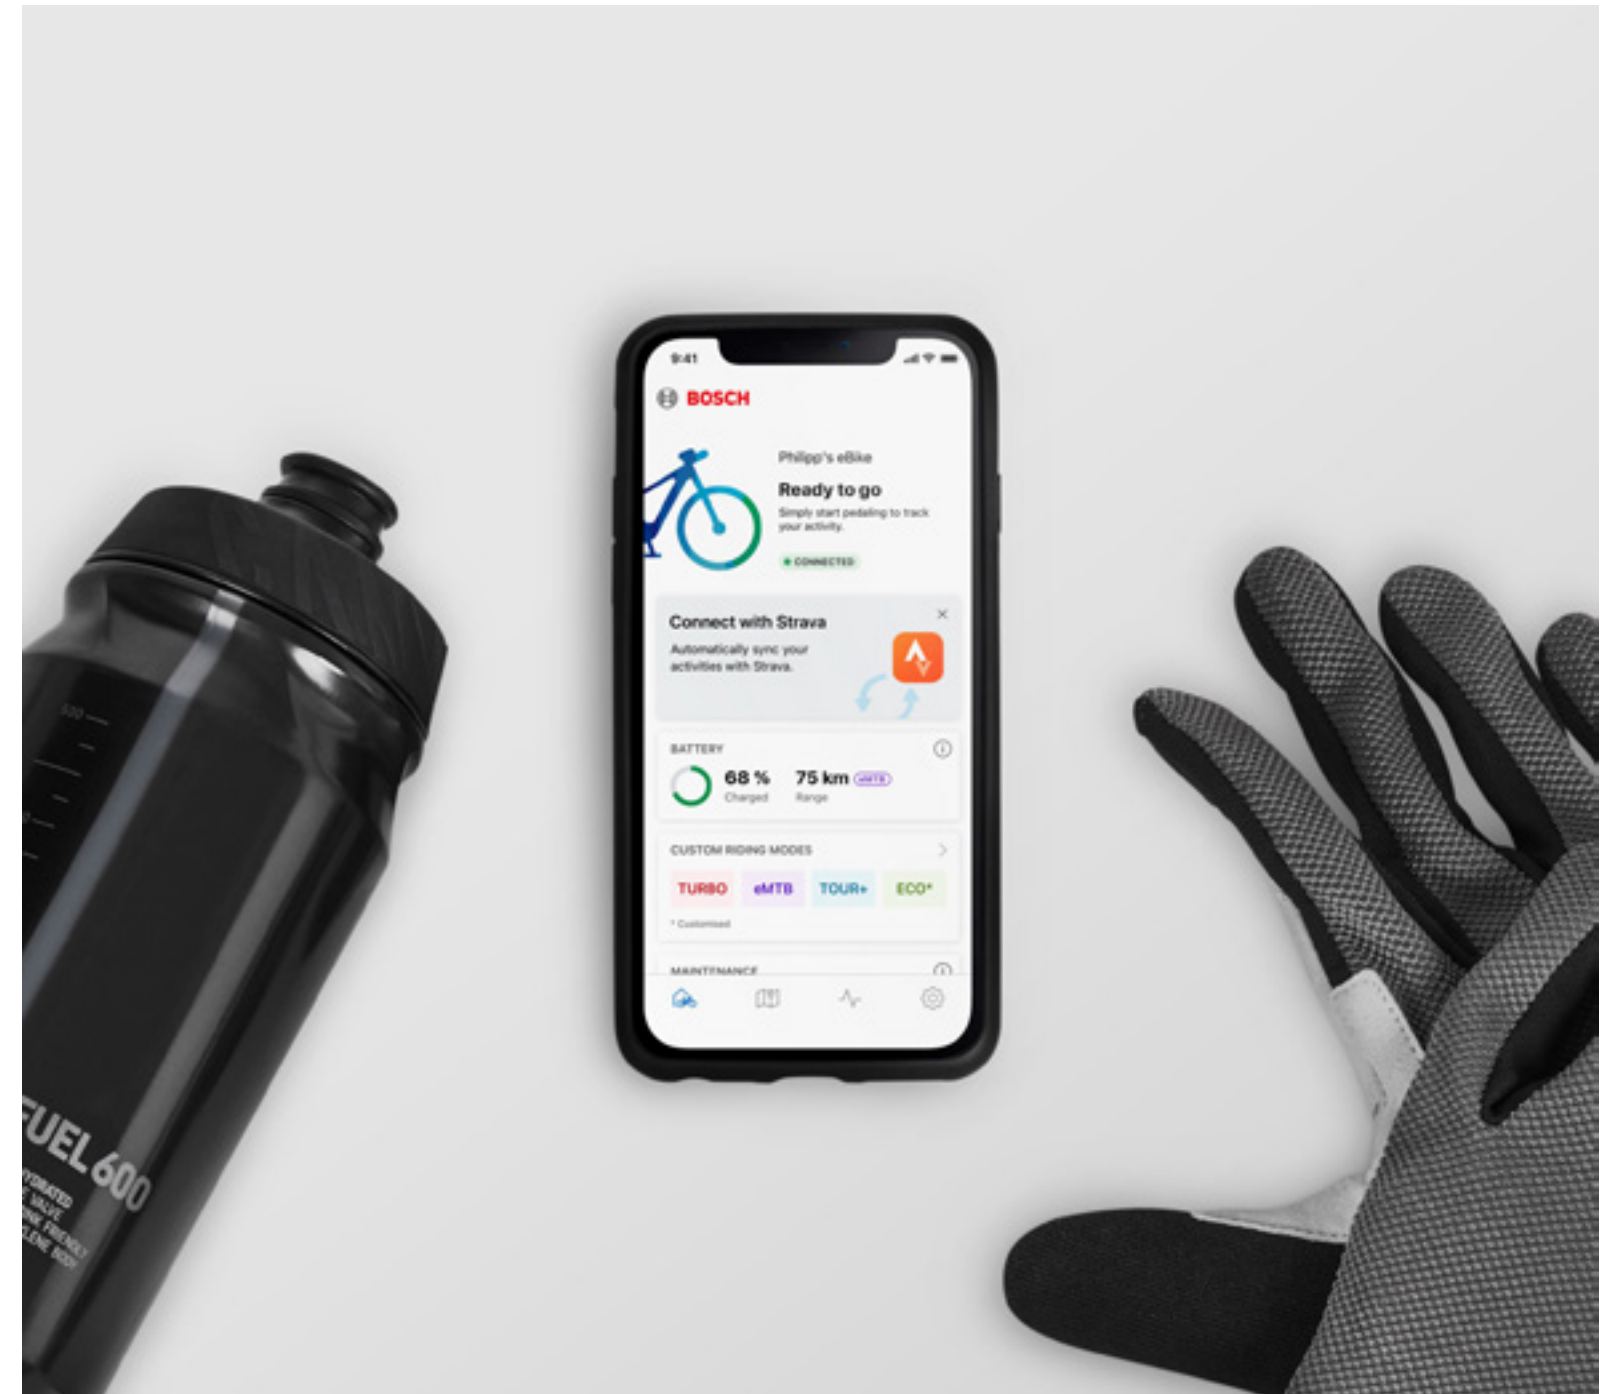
9:41

BOSCH

Philipp's eBike

Ready to go

Simply start pedaling to track your activity.

● CONNECTED

Connect with Strava

Automatically sync your activities with Strava.

BATTERY

68 %
Charged

75 km eMTB
Range

CUSTOM RIDING MODES

TURBO eMTB TOUR+ ECO*

* Customised

MAINTENANCE

500

FUEL 600
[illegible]YDRATED
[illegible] VALVE
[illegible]NK FRIENDLY
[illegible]LENE BODY